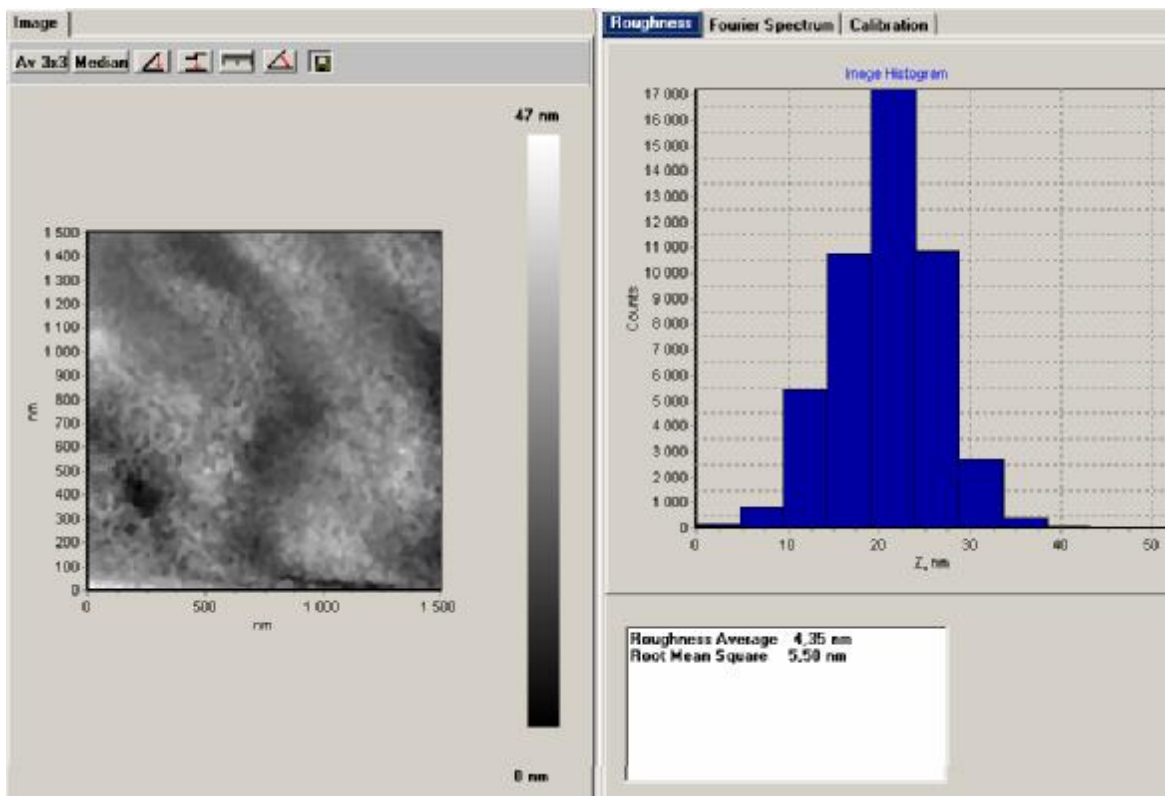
Image

Av 3x3 Median

47 nm

1 500
1 400
1 300
1 200
1 100
1 000
900
800
700
600
500
400
300
200
100
0

nm

0 500 1 000 1 500

nm

0 nm

Roughness Fourier Spectrum Calibration

Image Histogram

17 000
16 000
15 000
14 000
13 000
12 000
11 000
10 000
9 000
8 000
7 000
6 000
5 000
4 000
3 000
2 000
1 000
0

Counts

0 10 20 30 40 50

Z, nm

Roughness Average 4,35 nm
Root Mean Square 5,50 nm